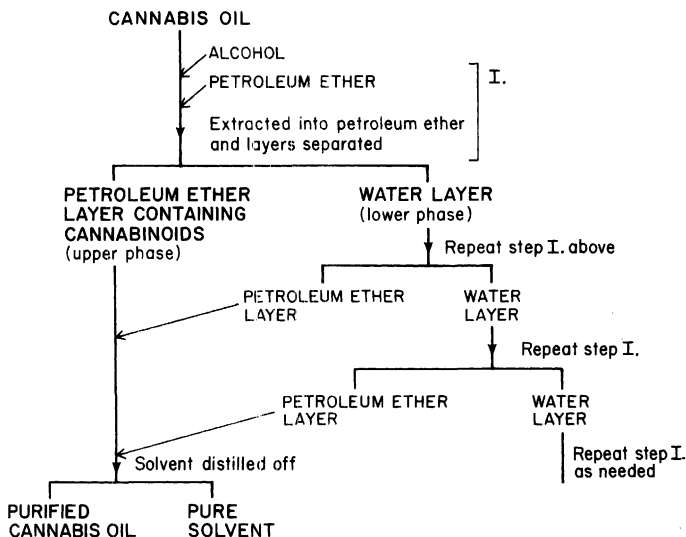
CANNABIS OIL

ALCOHOL

PETROLEUM ETHER

Extracted into petroleum ether and layers separated

I.

PETROLEUM ETHER LAYER CONTAINING CANNABINOIDS (upper phase)

WATER LAYER (lower phase)

Repeat step I. above

PETROLEUM ETHER LAYER

WATER LAYER

Repeat step I.

PETROLEUM ETHER LAYER

WATER LAYER

Repeat step I. as needed

Solvent distilled off

PURIFIED CANNABIS OIL

PURE SOLVENT